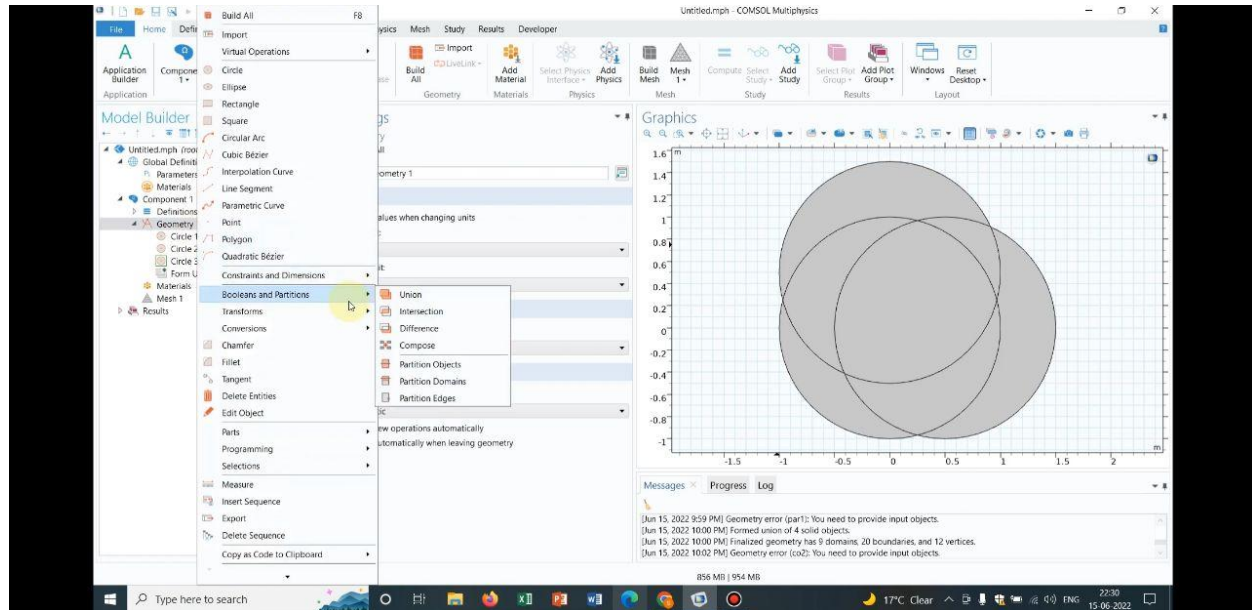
Untitled.mph - COMSOL Multiphysics

File Home Defi

Build All F8
Import
Virtual Operations
Circle
Ellipse
Rectangle
Square
Circular Arc
Cubic Bézier
Interpolation Curve
Line Segment
Parametric Curve
Point
Polygon
Quadratic Bézier
Constraints and Dimensions
Booleans and Partitions
Transforms
Conversions
Chamfer
Fillet
Tangent
Delete Entities
Edit Object
Parts
Programming
Selections
Measure
Insert Sequence
Export
Delete Sequence
Copy as Code to Clipboard

Union
Intersection
Difference
Compose
Partition Objects
Partition Domains
Partition Edges

ysics Mesh Study Results Developer

Application Builder
Application
Compone 1
Import
LiveLink
Build All
Geometry
Add Material
Materials
Select Physics Interface
Add Physics
Physics
Build Mesh
Mesh 1
Mesh
Compute
Select Study
Add Study
Study
Select Plot Group
Add Plot Group
Results
Windows
Reset Desktop
Layout

Model Builder
Untitled.mph (roo
Global Definiti
Parameters
Materials
Component 1
Definitions
Geometry
Circle 1
Circle 2
Circle 3
Form U
Materials
Mesh 1
Results

gs
y
ll
ometry 1
alues when changing units
it
ew operations automatically
utomatically when leaving geometry

Graphics
1.6 m
1.4
1.2
1
0.8
0.6
0.4
0.2
0
-0.2
-0.4
-0.6
-0.8
-1
-1.5 -1 -0.5 0 0.5 1 1.5 2
m

Messages Progress Log
[Jun 15, 2022 9:59 PM] Geometry error (par1): You need to provide input objects.
[Jun 15, 2022 10:00 PM] Formed union of 4 solid objects.
[Jun 15, 2022 10:00 PM] Finalized geometry has 9 domains, 20 boundaries, and 12 vertices.
[Jun 15, 2022 10:02 PM] Geometry error (co2): You need to provide input objects.

856 MB | 954 MB

Type here to search
17°C Clear ENG 22:30 15-06-2022